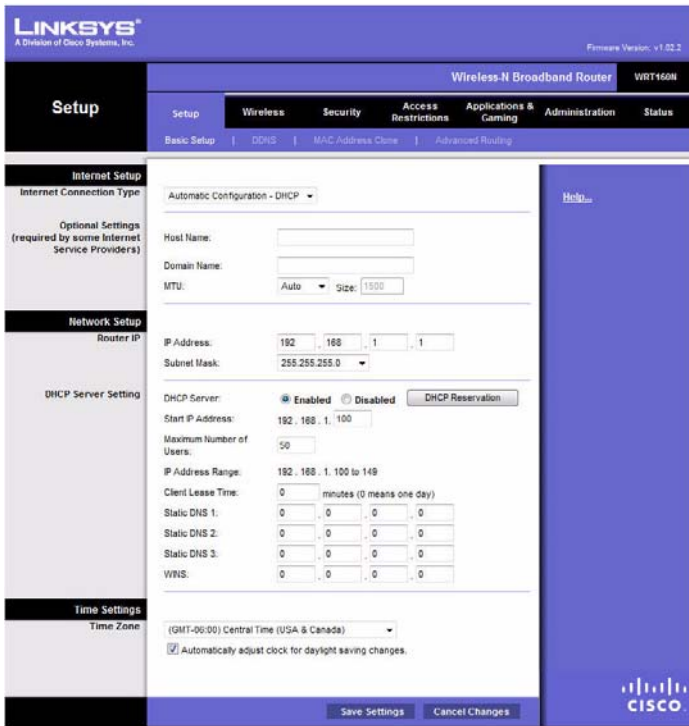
LINKSYS®
A Division of Cisco Systems, Inc.

Firmware Version: v1.02.2

Wireless-N Broadband Router | WRT160N

Setup

Setup | Wireless | Security | Access Restrictions | Applications & Gaming | Administration | Status

Basic Setup | DDNS | MAC Address Clone | Advanced Routing

Internet Setup
Internet Connection Type
Automatic Configuration - DHCP

Help...

Optional Settings
(required by some Internet Service Providers)
Host Name:
Domain Name:
MTU: Auto Size: 1500

Network Setup
Router IP
IP Address: 192 . 168 . 1 . 1
Subnet Mask: 255.255.255.0

DHCP Server Setting
DHCP Server: Enabled Disabled DHCP Reservation
Start IP Address: 192 . 168 . 1. 100
Maximum Number of Users: 50
IP Address Range: 192 . 168 . 1. 100 to 149
Client Lease Time: 0 minutes (0 means one day)
Static DNS 1: 0 . 0 . 0 . 0
Static DNS 2: 0 . 0 . 0 . 0
Static DNS 3: 0 . 0 . 0 . 0
WINS: 0 . 0 . 0 . 0

Time Settings
Time Zone
(GMT-06:00) Central Time (USA & Canada)
Automatically adjust clock for daylight saving changes.

Save Settings | Cancel Changes

cisco.